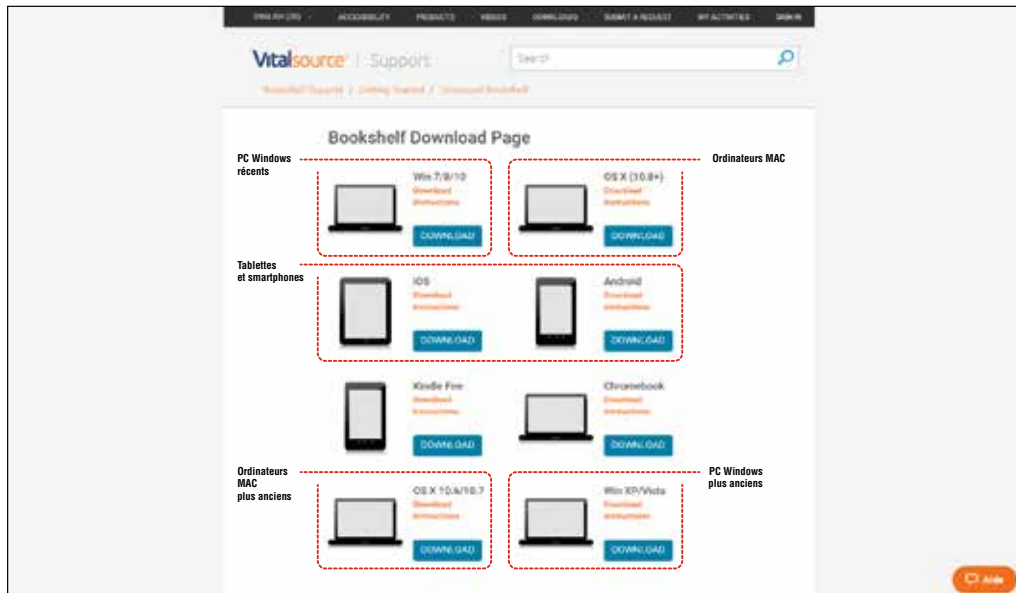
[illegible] ACCESSIBILITY PRODUCTS VIDEOS DOWNLOADS SUBMIT A REQUEST MY ACTIVITIES SIGN IN

Vitalsource | Support

Search

Bookshelf Support / Getting Started / Download Bookshelf

Bookshelf Download Page

PC Windows récents

Win 7/8/10
Download
Instructions
DOWNLOAD

Ordinateurs MAC

OS X (10.8+)
Download
Instructions
DOWNLOAD

Tablettes et smartphones

iOS
Download
Instructions
DOWNLOAD

Android
Download
Instructions
DOWNLOAD

Kindle Fire
Download
Instructions
DOWNLOAD

Chromebook
Download
Instructions
DOWNLOAD

Ordinateurs MAC plus anciens

OS X 10.6/10.7
Download
Instructions
DOWNLOAD

PC Windows plus anciens

Win XP/Vista
Download
Instructions
DOWNLOAD

Aide